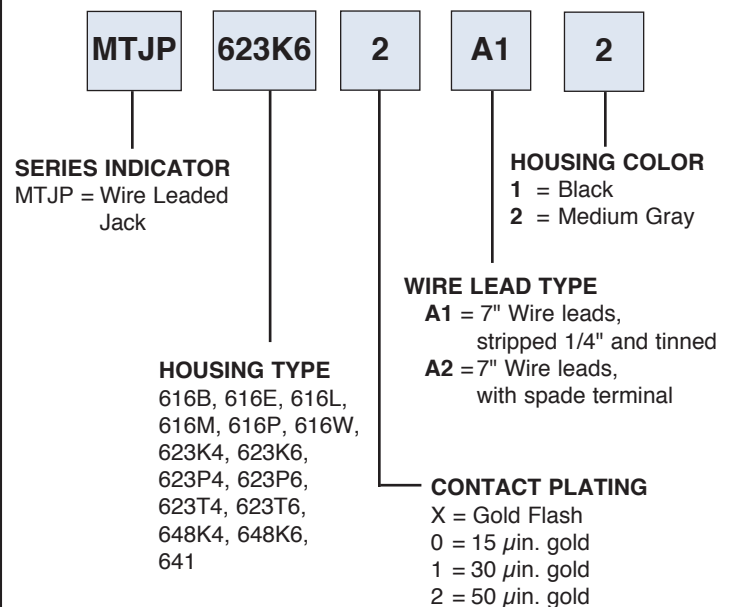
MTJP 623K6 2 A1 2

SERIES INDICATOR
MTJP = Wire Leaded Jack

HOUSING COLOR
**1** = Black
**2** = Medium Gray

WIRE LEAD TYPE
**A1** = 7" Wire leads, stripped 1/4" and tinned
**A2** = 7" Wire leads, with spade terminal

HOUSING TYPE
616B, 616E, 616L, 616M, 616P, 616W, 623K4, 623K6, 623P4, 623P6, 623T4, 623T6, 648K4, 648K6, 641

CONTACT PLATING
X = Gold Flash
0 = 15 $\mu$in. gold
1 = 30 $\mu$in. gold
2 = 50 $\mu$in. gold